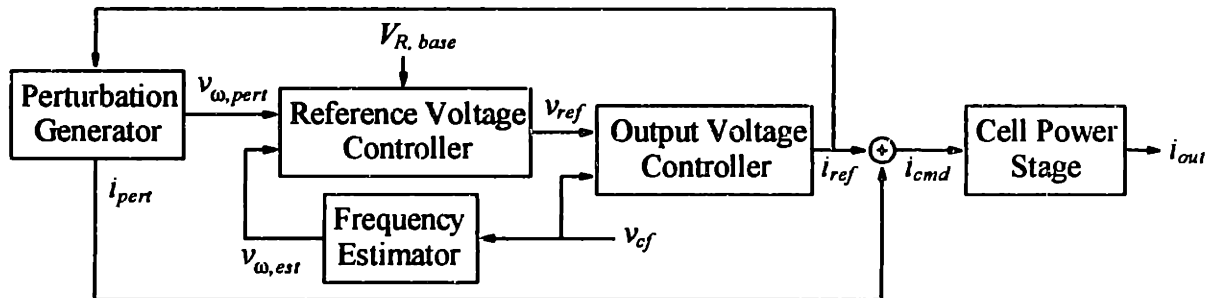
$V_{R,\,base}$

Perturbation Generator

$v_{\omega,pert}$

Reference Voltage Controller

$v_{ref}$

Output Voltage Controller

Cell Power Stage

$i_{out}$

$i_{pert}$

$i_{ref}$

$i_{cmd}$

Frequency Estimator

$v_{cf}$

$v_{\omega,est}$